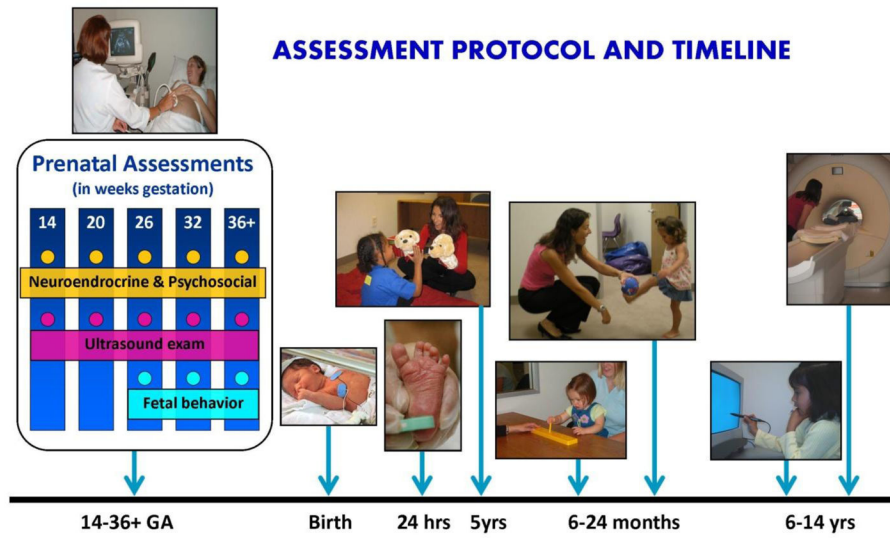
ASSESSMENT PROTOCOL AND TIMELINE

Prenatal Assessments
(in weeks gestation)

14 20 26 32 36+

Neuroendrocrine & Psychosocial

Ultrasound exam

Fetal behavior

14-36+ GA

Birth

24 hrs

5yrs

6-24 months

6-14 yrs